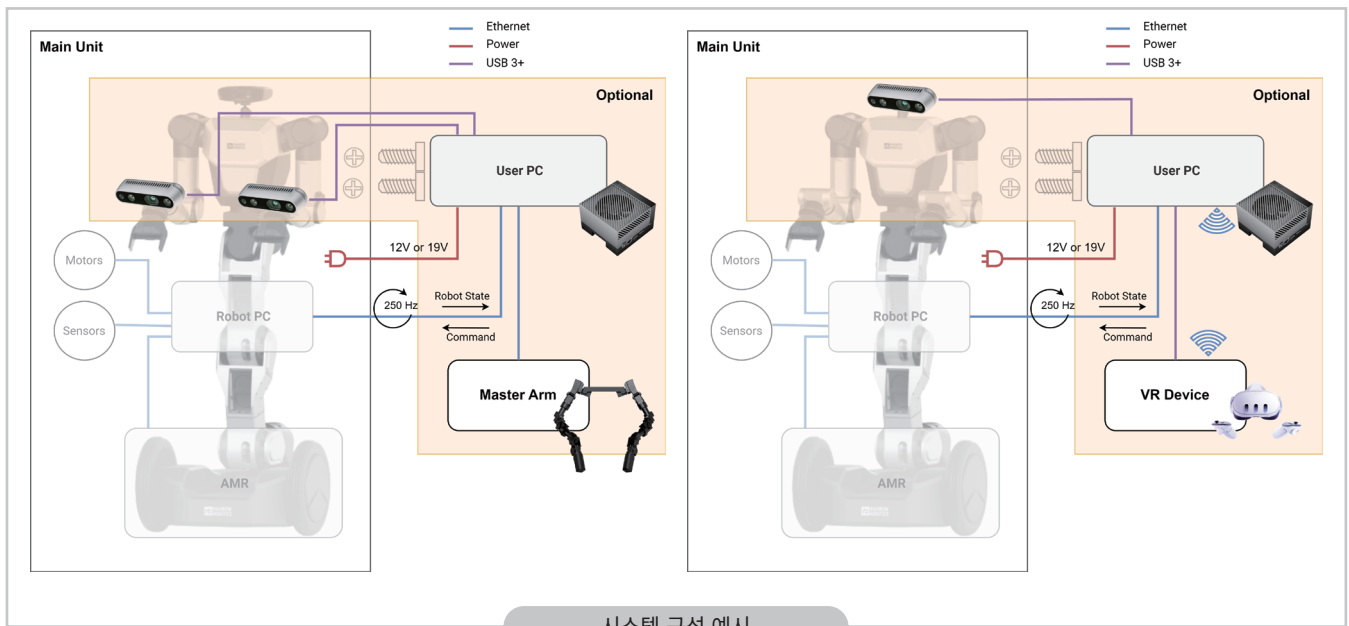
Ethernet
Power
USB 3+

Main Unit

Optional

User PC

12V or 19V

Motors

Sensors

Robot PC

250 Hz

Robot State

Command

Master Arm

AMR

Ethernet
Power
USB 3+

Main Unit

Optional

User PC

12V or 19V

Motors

Sensors

Robot PC

250 Hz

Robot State

Command

VR Device

AMR

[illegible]